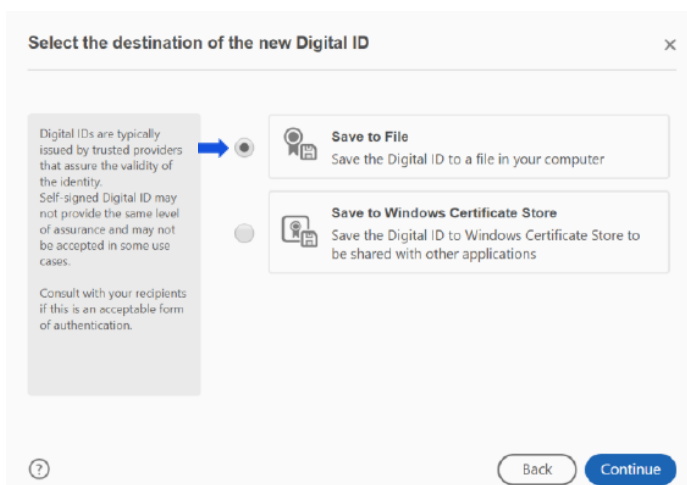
Select the destination of the new Digital ID

×

Digital IDs are typically issued by trusted providers that assure the validity of the identity.
Self-signed Digital ID may not provide the same level of assurance and may not be accepted in some use cases.

Consult with your recipients if this is an acceptable form of authentication.

Save to File
Save the Digital ID to a file in your computer

Save to Windows Certificate Store
Save the Digital ID to Windows Certificate Store to be shared with other applications

?

Back

Continue